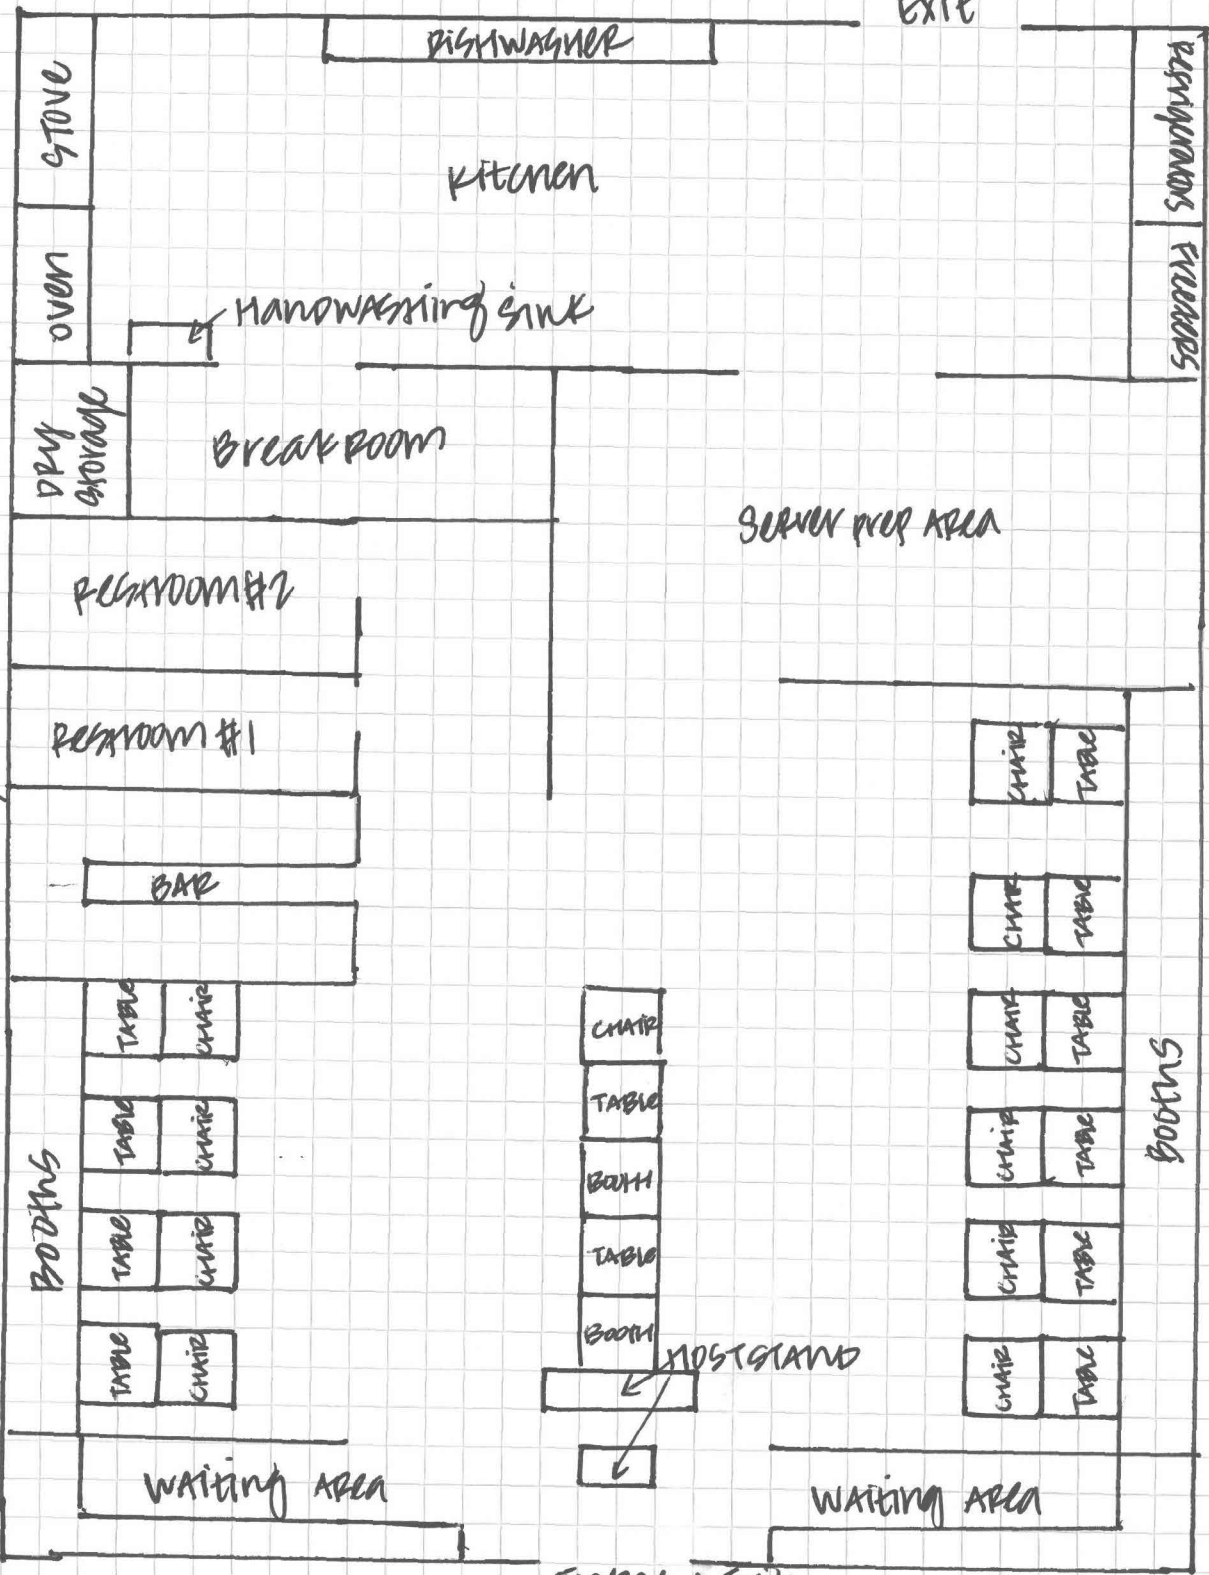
EXIT

DISHWASHER

STOVE

Kitchen

REFRIGERATORS

OVEN

HANDWASHING SINK

FREEZERS

DRY STORAGE

Break Room

SERVER PREP AREA

RESTROOM #2

RESTROOM #1

CHAIR TABLE

BAR

CHAIR TABLE

TABLE CHAIR

CHAIR TABLE

CHAIR

TABLE CHAIR

TABLE

CHAIR TABLE

BOOTHS

BOOTH

BOOTHS

TABLE CHAIR

TABLE

CHAIR TABLE

TABLE CHAIR

BOOTH

HOSTSTAND

CHAIR TABLE

WAITING AREA

WAITING AREA

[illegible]